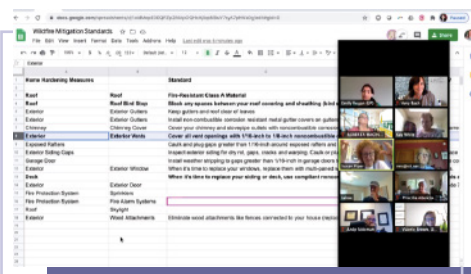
docs.google.com/spreadsheets/d/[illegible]

Wildfire Mitigation Standards

File Edit View Insert Format Data Tools Add-ons Help Last edit was 4 minutes ago

Share

Exterior

| | A | B | C |
|---|---|---|---|
| 1 | Home Hardening Measures | | Standard |
| 2 | | | |
| 3 | Roof | Roof | Fire-Resistant Class A Material |
| 4 | Roof | Roof Bird Stop | Block any spaces between your roof covering and sheathing (bird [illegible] |
| 5 | Exterior | Exterior Gutters | Keep gutters and roof clear of leaves |
| 6 | Exterior | Exterior Gutters | Install non-combustible, corrosion resistant metal gutter covers on gutters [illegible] |
| 7 | Chimney | Chimney Cover | Cover your chimney and stovepipe outlets with noncombustible, corrosion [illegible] |
| 8 | Exterior | Exterior Vents | Cover all vent openings with 1/16-inch to 1/8-inch noncombustible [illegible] |
| 9 | Exposed Rafters | | Caulk and plug gaps greater than 1/16-inch around exposed rafters and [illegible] |
| 10 | Exterior Siding Caps | | Inspect exterior siding for dry rot, gaps, cracks and warping. Caulk or plu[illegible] |
| 11 | Garage Door | | Install weather stripping to gaps greater than 1/8-inch in garage doors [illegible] |
| 12 | Exterior | Exterior Window | When it's time to replace your windows, replace them with multi-paned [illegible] |
| 13 | Deck | | When it's time to replace your siding or deck, use compliant noncom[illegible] |
| 14 | | | |
| 15 | Exterior | Exterior Door | |
| 16 | Fire Protection System | Sprinklers | |
| 17 | Fire Protection System | Fire Alarm Systems | |
| 18 | Roof | Skylight | |
| 19 | Exterior | Wood Attachments | Eliminate wood attachments like fences connected to your house (detac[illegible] |

Emily Rogan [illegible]
Amy Bach
Sarah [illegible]
Sue White
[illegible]
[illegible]
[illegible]
Priscilla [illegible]
Judy Salomon
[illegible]